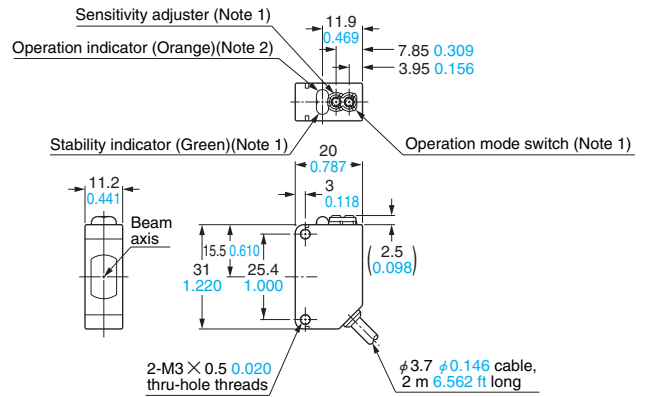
Sensitivity adjuster (Note 1)
11.9
0.469
Operation indicator (Orange)(Note 2)
7.85 0.309
3.95 0.156
Stability indicator (Green)(Note 1)
Operation mode switch (Note 1)
20
0.787
11.2
0.441
3
0.118
Beam axis
15.5 0.610
31
1.220
25.4
1.000
(2.5
0.098)
2-M3 $\times$ 0.5 0.020
thru-hole threads
$\phi$3.7 $\phi$0.146 cable,
2 m 6.562 ft long